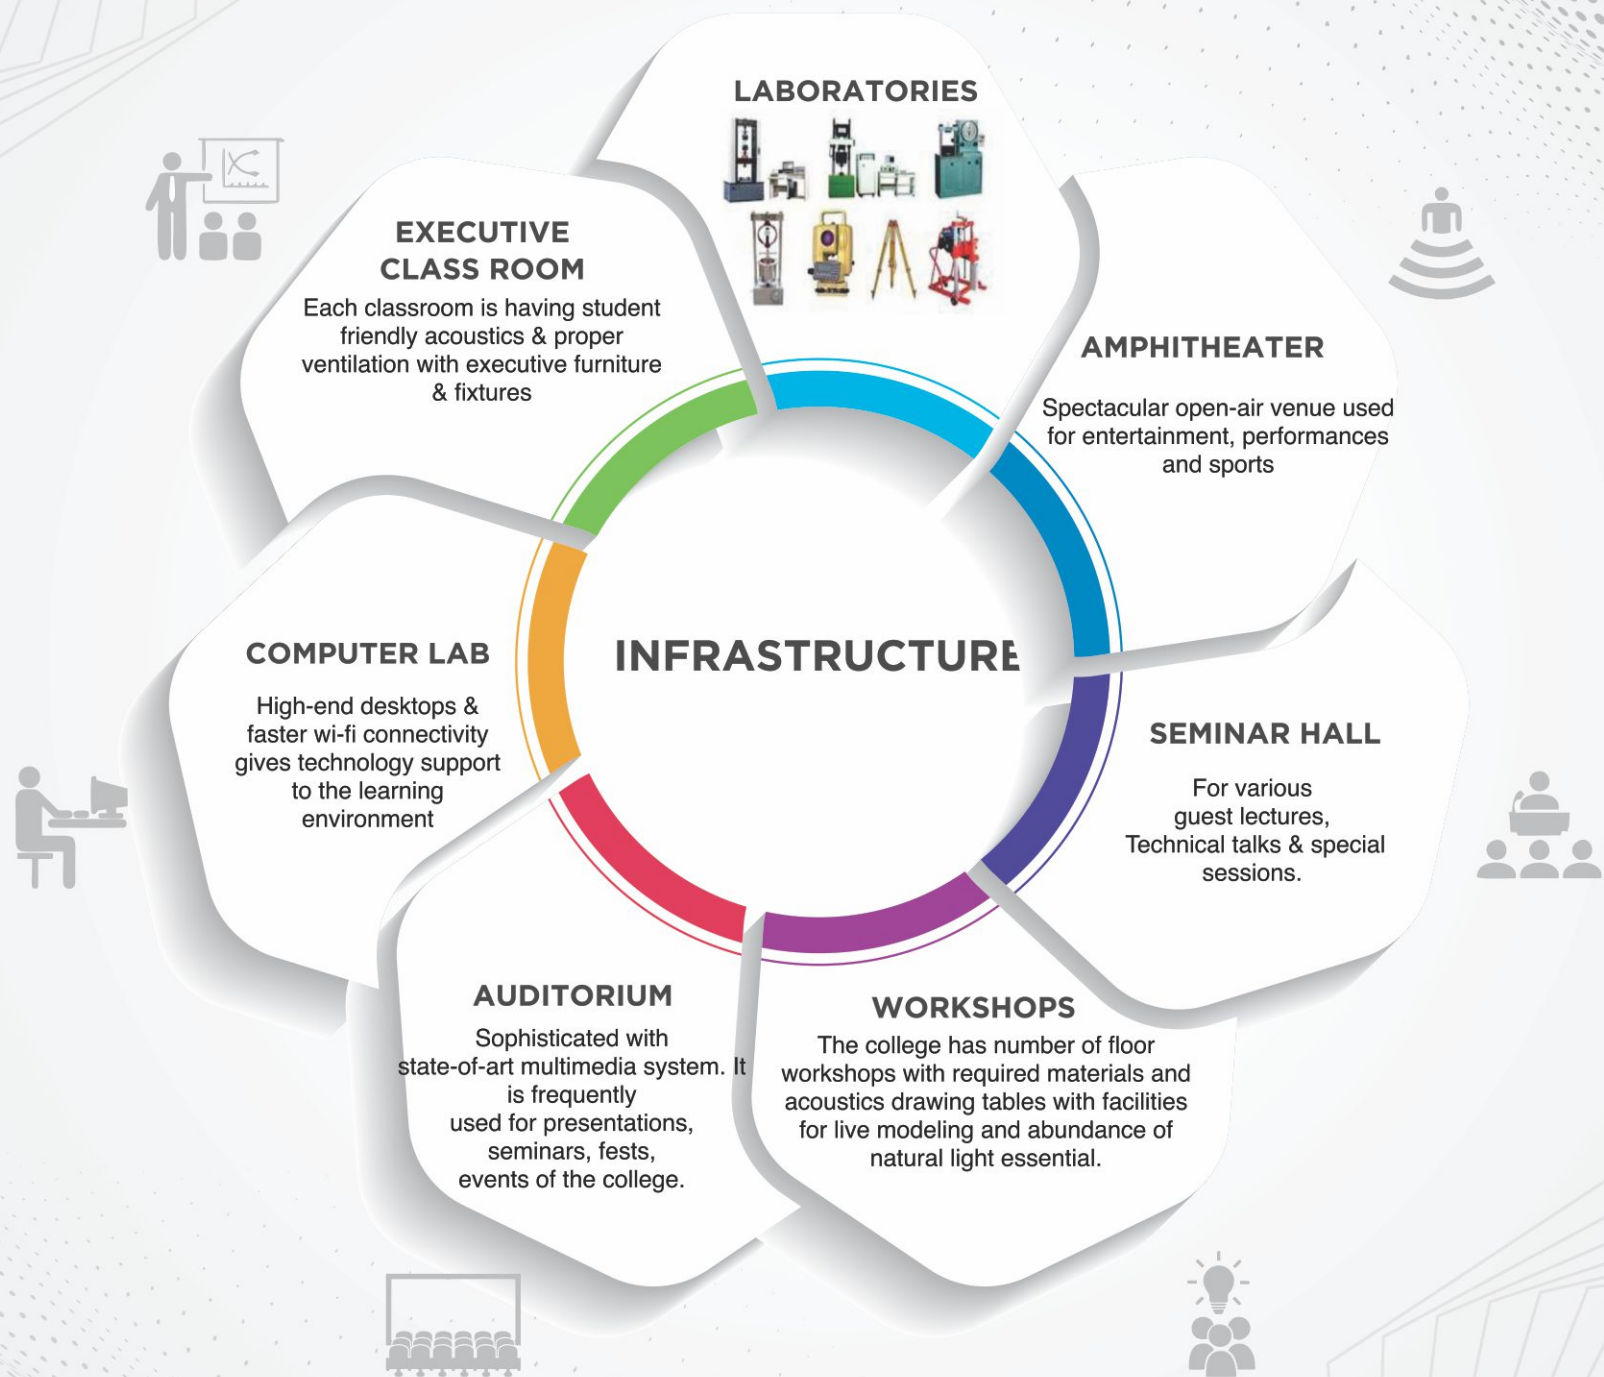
LABORATORIES

EXECUTIVE CLASS ROOM

Each classroom is having student friendly acoustics & proper ventilation with executive furniture & fixtures

AMPHITHEATER

Spectacular open-air venue used for entertainment, performances and sports

INFRASTRUCTURE

COMPUTER LAB

High-end desktops & faster wi-fi connectivity gives technology support to the learning environment

SEMINAR HALL

For various guest lectures, Technical talks & special sessions.

AUDITORIUM

Sophisticated with state-of-art multimedia system. It is frequently used for presentations, seminars, fests, events of the college.

WORKSHOPS

The college has number of floor workshops with required materials and acoustics drawing tables with facilities for live modeling and abundance of natural light essential.